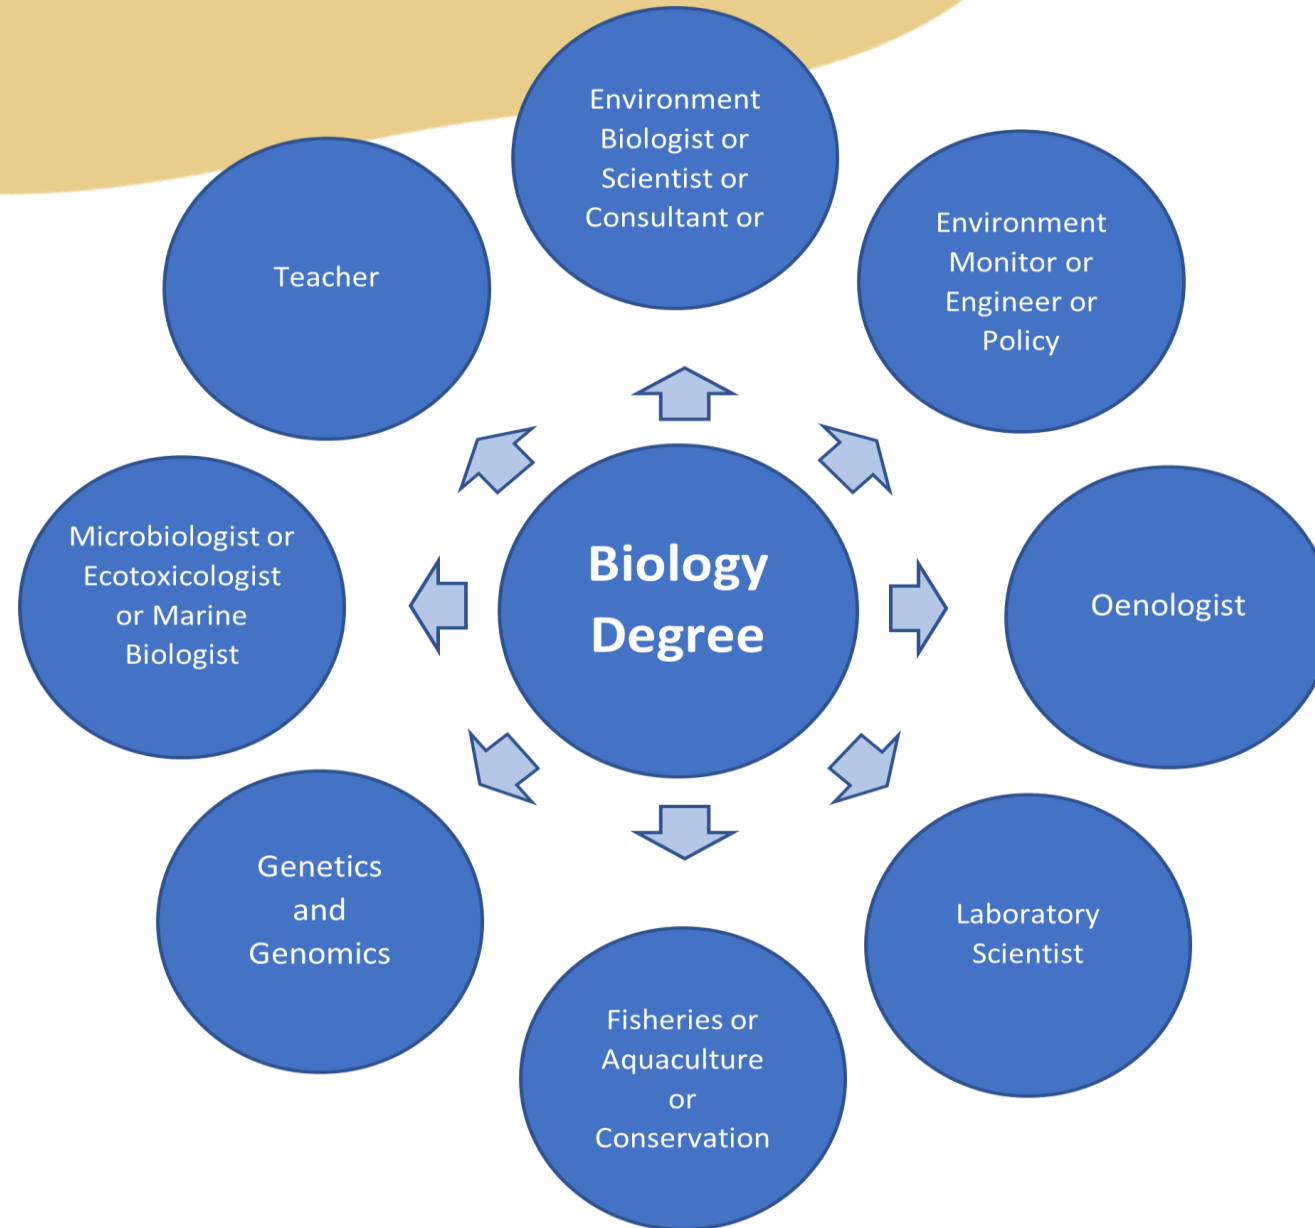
Biology Degree

Environment Biologist or Scientist or Consultant or

Environment Monitor or Engineer or Policy

Oenologist

Laboratory Scientist

Fisheries or Aquaculture or Conservation

Genetics and Genomics

Microbiologist or Ecotoxicologist or Marine Biologist

Teacher